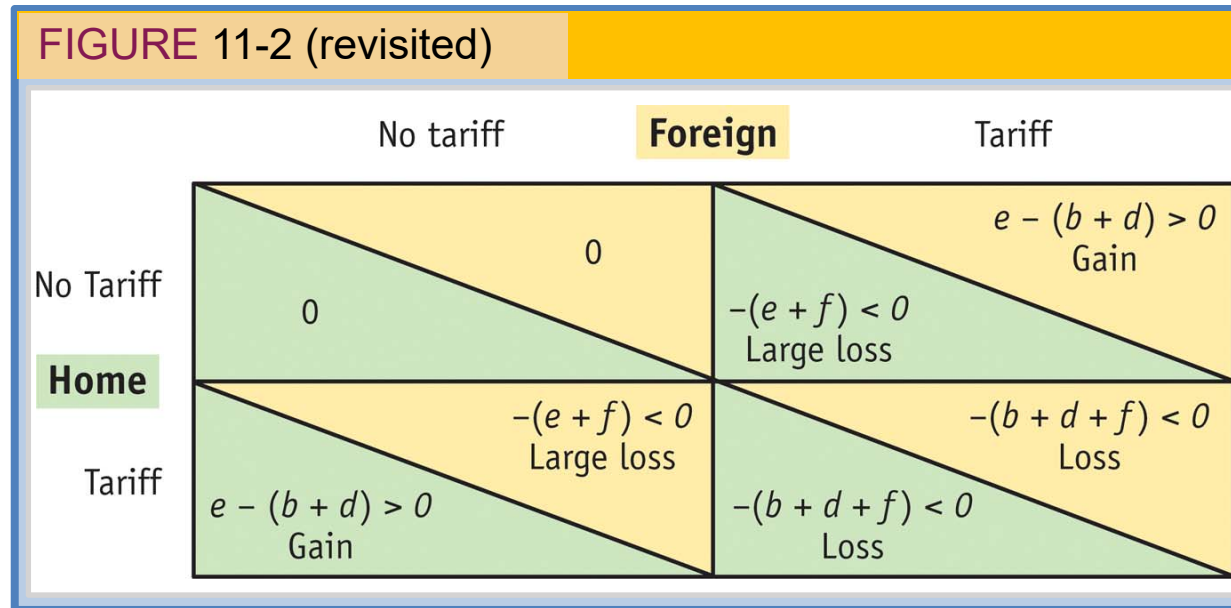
FIGURE 11-2 (revisited)

| | No tariff | Tariff |
|---|---|---|
| **Home** No Tariff | 0 / 0 | $e-(b+d)>0$ Gain / $-(e+f)<0$ Large loss |
| Tariff | $-(e+f)<0$ Large loss / $e-(b+d)>0$ Gain | $-(b+d+f)<0$ Loss / $-(b+d+f)<0$ Loss |

**Foreign**